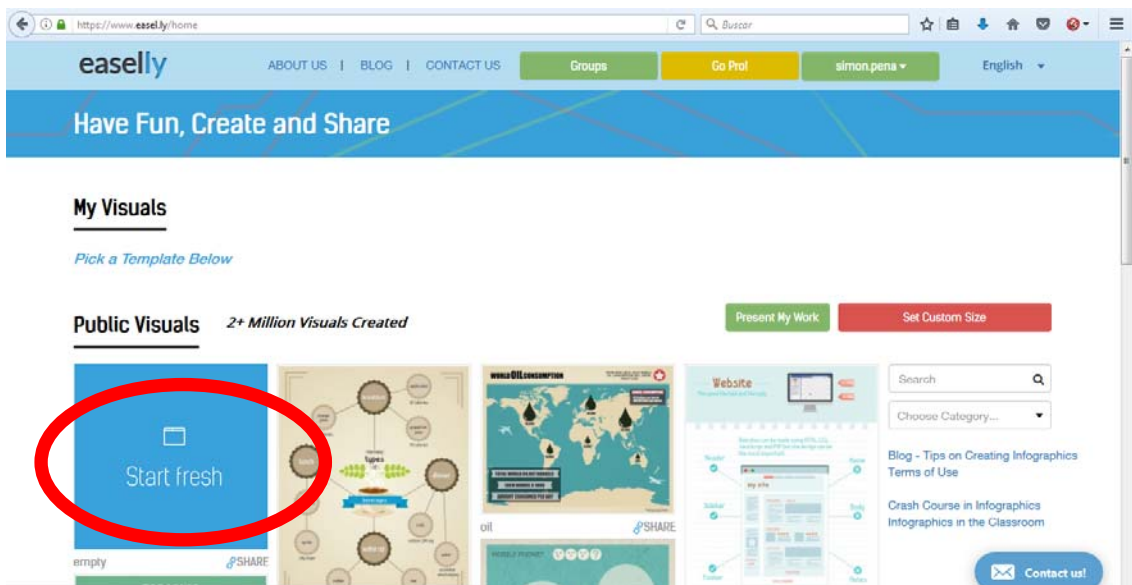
https://www.easel.ly/home

Buscar

easelly

ABOUT US | BLOG | CONTACT US

Groups

Go Pro!

simon.pena

English

Have Fun, Create and Share

My Visuals

Pick a Template Below

Public Visuals

2+ Million Visuals Created

Present My Work

Set Custom Size

Start fresh

empty

SHARE

WORLD OIL CONSUMPTION

oil

SHARE

Website

Search

Choose Category...

Blog - Tips on Creating Infographics
Terms of Use

Crash Course in Infographics
Infographics in the Classroom

Contact us!